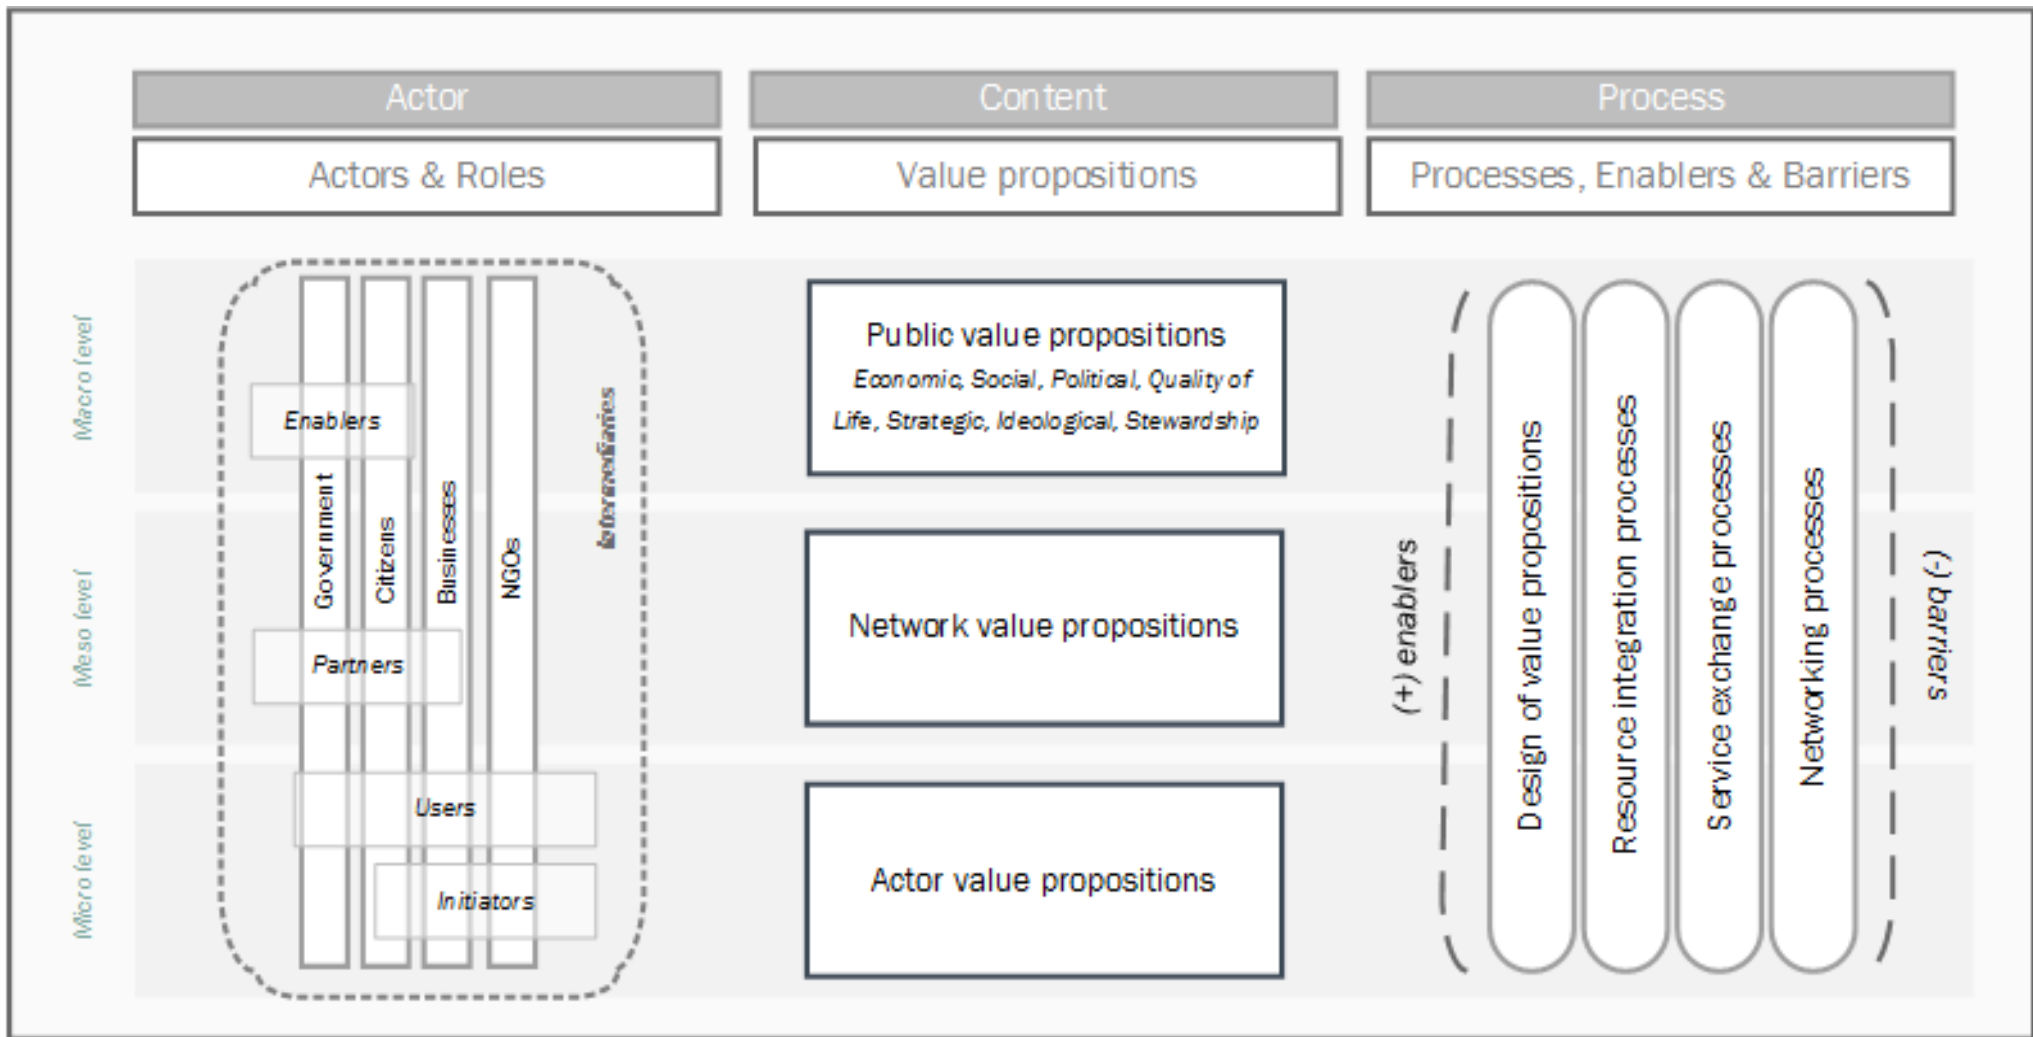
Actor
Content
Process
Actors & Roles
Value propositions
Processes, Enablers & Barriers

Macro level
Meso level
Micro level

Enablers
Government
Citizens
Businesses
NGOs
Intermediaries
Partners
Users
Initiators

Public value propositions
Economic, Social, Political, Quality of Life, Strategic, Ideological, Stewardship

Network value propositions

Actor value propositions

(+) enablers
Design of value propositions
Resource integration processes
Service exchange processes
Networking processes
(-) barriers